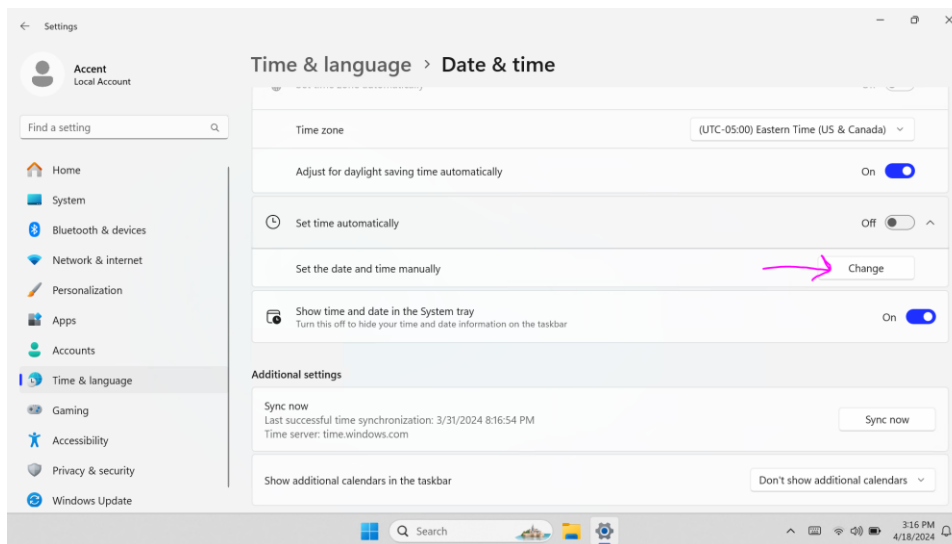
Settings

Accent
Local Account

Find a setting

Home
System
Bluetooth & devices
Network & internet
Personalization
Apps
Accounts
Time & language
Gaming
Accessibility
Privacy & security
Windows Update

Time & language > Date & time

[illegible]

Time zone
(UTC-05:00) Eastern Time (US & Canada)

Adjust for daylight saving time automatically
On

Set time automatically
Off

Set the date and time manually
Change

Show time and date in the System tray
Turn this off to hide your time and date information on the taskbar
On

Additional settings

Sync now
Last successful time synchronization: 3/31/2024 8:16:54 PM
Time server: time.windows.com
Sync now

Show additional calendars in the taskbar
Don't show additional calendars

Search

3:16 PM
4/18/2024